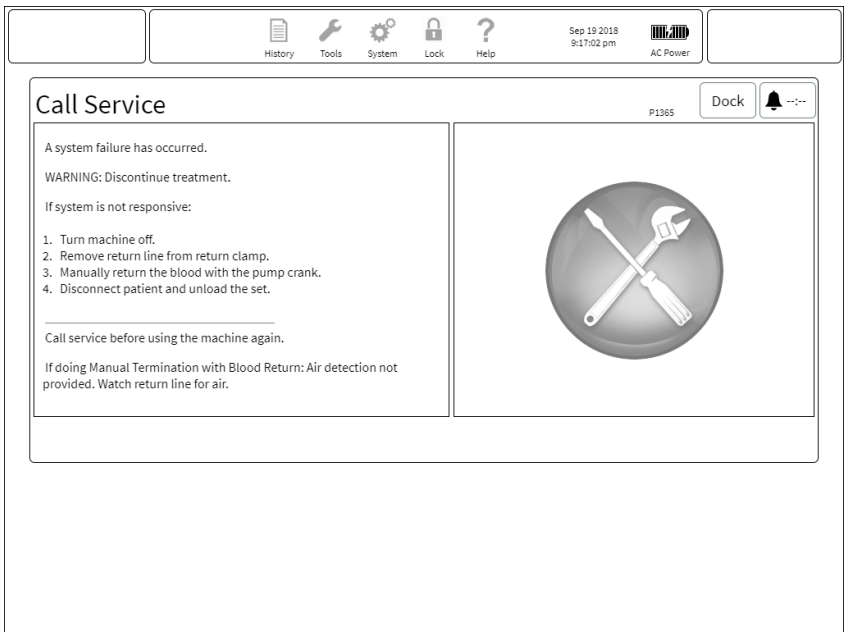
History Tools System Lock Help

Sep 19 2018
9:17:02 pm

AC Power

Call Service

P1365

Dock

--:--

A system failure has occurred.

WARNING: Discontinue treatment.

If system is not responsive:

1. Turn machine off.
2. Remove return line from return clamp.
3. Manually return the blood with the pump crank.
4. Disconnect patient and unload the set.

Call service before using the machine again.

If doing Manual Termination with Blood Return: Air detection not provided. Watch return line for air.